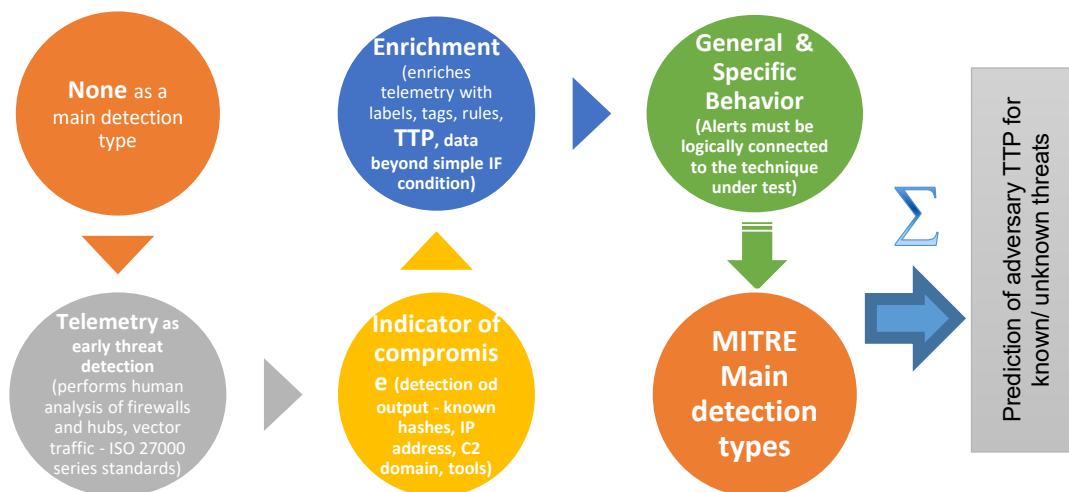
None as a main detection type

Telemetry as early threat detection (performs human analysis of firewalls and hubs, vector traffic - ISO 27000 series standards)

Indicator of compromise (detection od output - known hashes, IP address, C2 domain, tools)

Enrichment (enriches telemetry with labels, tags, rules, TTP, data beyond simple IF condition)

General & Specific Behavior (Alerts must be logically connected to the technique under test)

MITRE Main detection types

$\Sigma$

Prediction of adversary TTP for known/ unknown threats